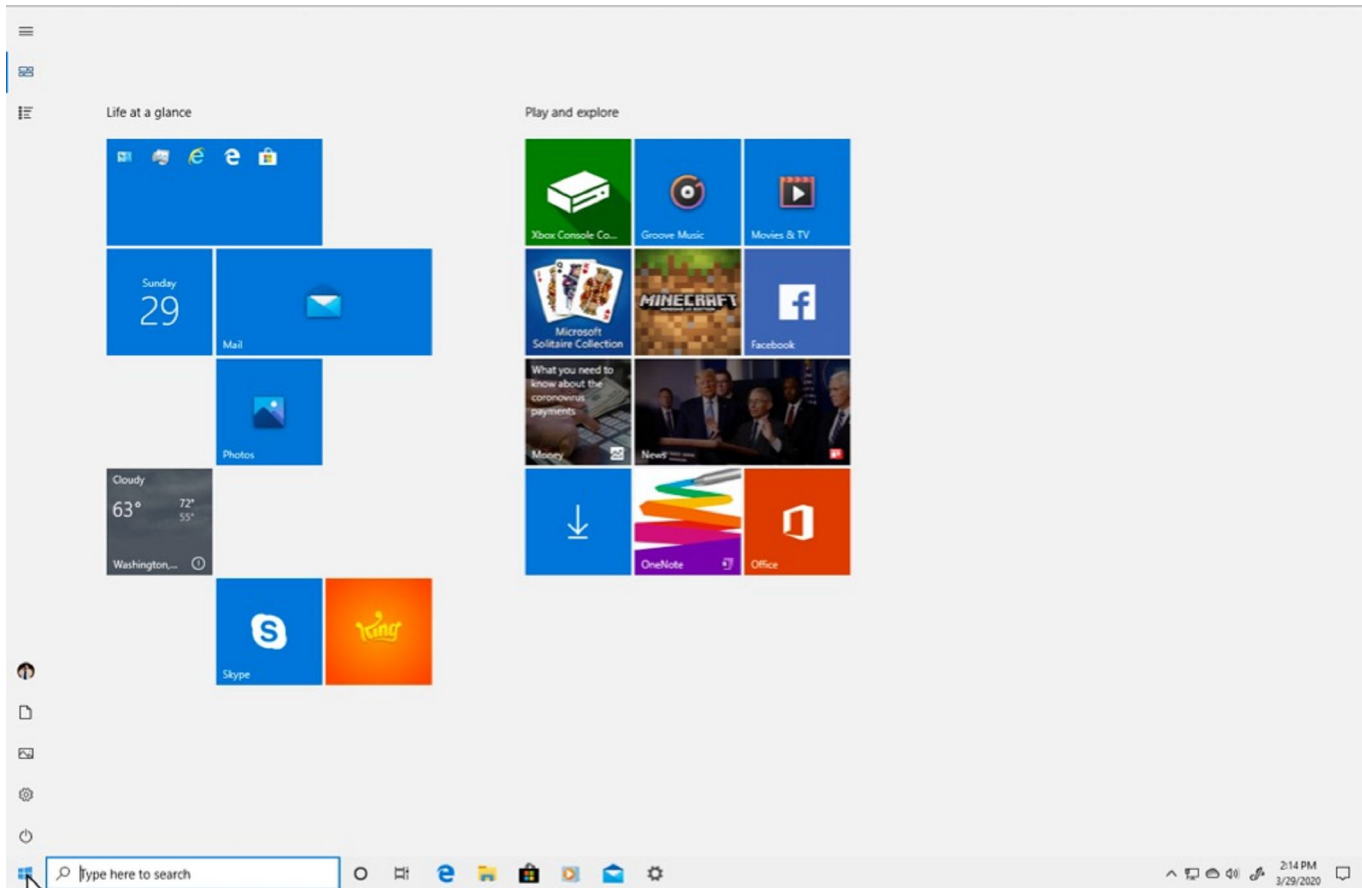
Life at a glance

Sunday
29

Mail

Photos

Cloudy
63°
72°
55°
Washington,...

Skype

King

Play and explore

Xbox Console Co...

Groove Music

Movies & TV

Microsoft
Solitaire Collection

MINECRAFT

Facebook

What you need to know about the coronavirus payments
Money

News

OneNote

Office

Type here to search

2:14 PM
3/29/2020